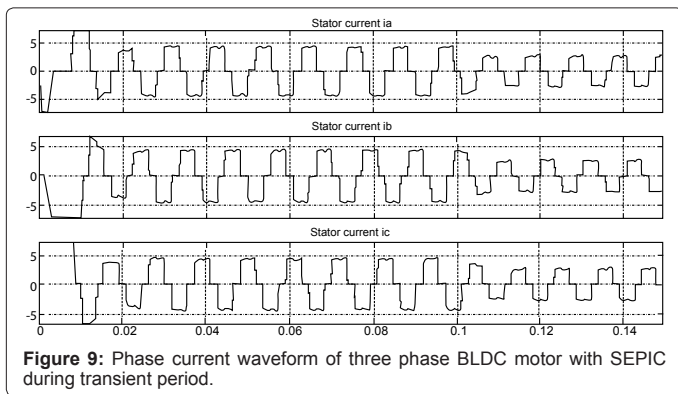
Stator current ia

5

0

-5

Stator current ib

5

0

-5

Stator current ic

5

0

-5

0 0.02 0.04 0.06 0.08 0.1 0.12 0.14

**Figure 9:** Phase current waveform of three phase BLDC motor with SEPIC during transient period.